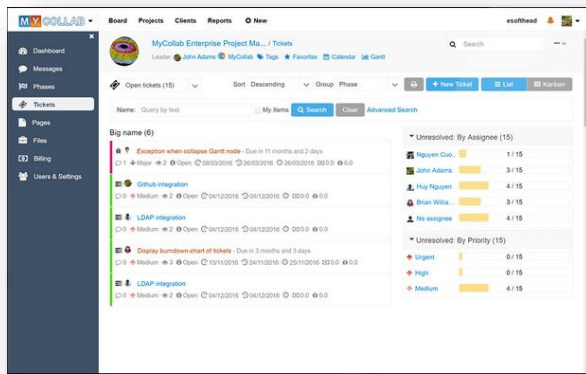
MYCOLLAB
Board Projects Clients Reports New
esofthead

Dashboard
Messages
Phases
Tickets
Pages
Files
Billing
Users & Settings

MyCollab Enterprise Project Ma... / Tickets
Leader: John Adams MyCollab Tags Favorites Calendar Gantt
Search

Open tickets (15)
Sort Descending
Group Phase
+ New Ticket
List
Kanban

Name: Query by text
My Items
Search
Clear
Advanced Search

Big name (6)

Exception when collapse Gantt node - Due in 11 months and 3 days
1 Major 2 Open 08/03/2016 26/03/2016 26/03/2016 0.0 0.0

Github integration
0 Medium 2 Open 04/12/2018 04/12/2016 04/12/2016 0.0 0.0

LDAP integration
0 Medium 2 Open 04/12/2016 04/12/2016 04/12/2016 0.0 0.0

Display burndown-chart of tickets - Due in 3 months and 3 days
0 Medium 3 Open 13/11/2016 24/11/2016 25/11/2016 0.0 0.0

LDAP integration
0 Medium 2 Open 04/12/2016 04/12/2016 04/12/2016 0.0 0.0

Unresolved: By Assignee (15)
| Nguyen Cuo... | 1 / 15 |
|---|---|
| John Adams | 3 / 15 |
| Huy Nguyen | 4 / 15 |
| Bran Willia... | 3 / 15 |
| No assignee | 4 / 15 |

Unresolved: By Priority (15)
| Urgent | 0 / 15 |
|---|---|
| High | 0 / 15 |
| Medium | 4 / 15 |